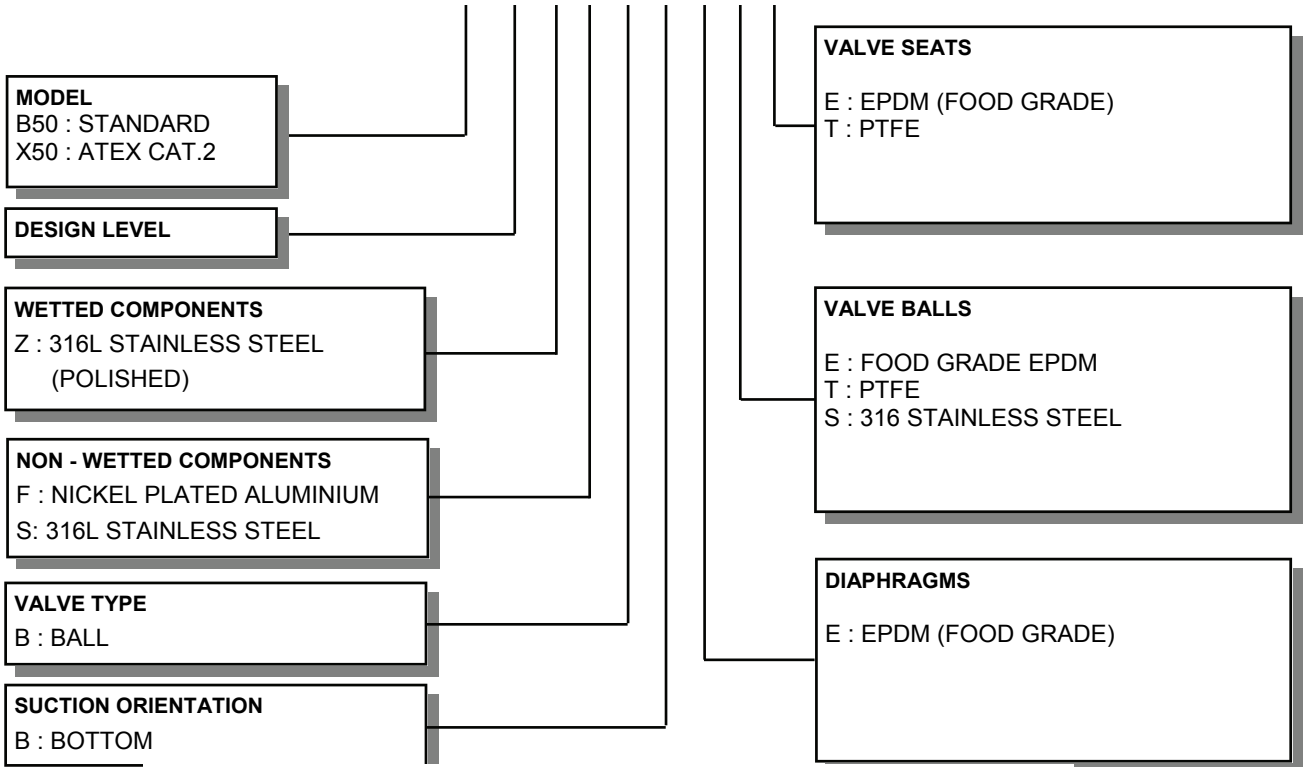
MODEL
B50 : STANDARD
X50 : ATEX CAT.2

DESIGN LEVEL

WETTED COMPONENTS
Z : 316L STAINLESS STEEL
(POLISHED)

NON - WETTED COMPONENTS
F : NICKEL PLATED ALUMINIUM
S: 316L STAINLESS STEEL

VALVE TYPE
B : BALL

SUCTION ORIENTATION
B : BOTTOM

VALVE SEATS
E : EPDM (FOOD GRADE)
T : PTFE

VALVE BALLS
E : FOOD GRADE EPDM
T : PTFE
S : 316 STAINLESS STEEL

DIAPHRAGMS
E : EPDM (FOOD GRADE)